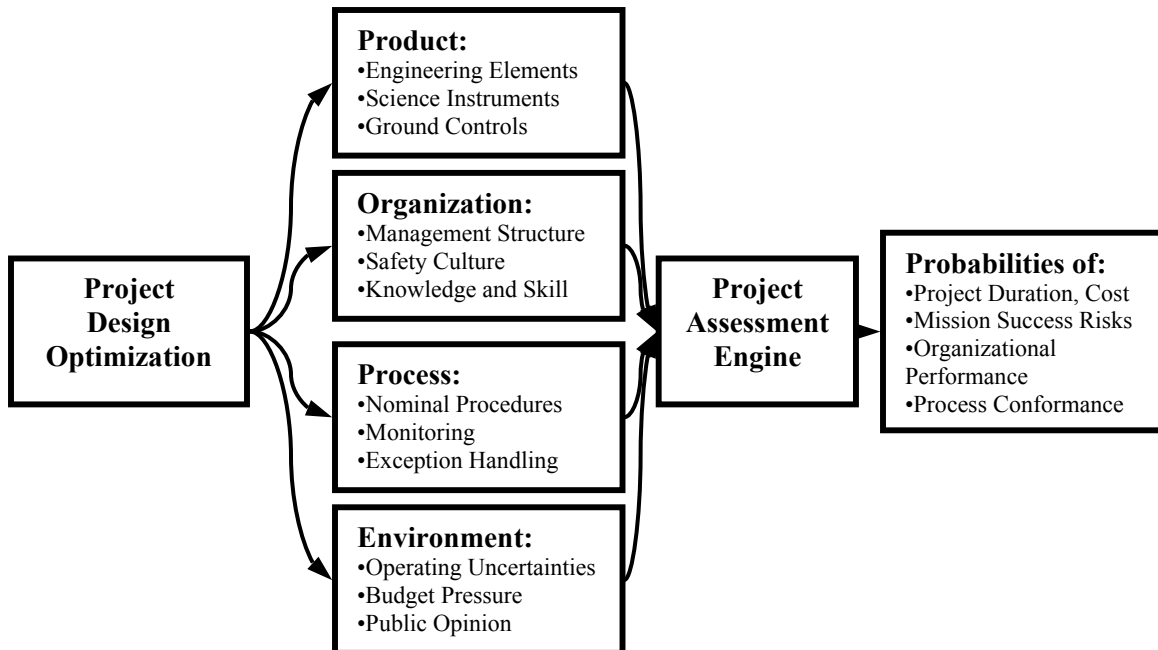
Project Design Optimization

Product:
•Engineering Elements
•Science Instruments
•Ground Controls

Organization:
•Management Structure
•Safety Culture
•Knowledge and Skill

Process:
•Nominal Procedures
•Monitoring
•Exception Handling

Environment:
•Operating Uncertainties
•Budget Pressure
•Public Opinion

Project Assessment Engine

Probabilities of:
•Project Duration, Cost
•Mission Success Risks
•Organizational Performance
•Process Conformance